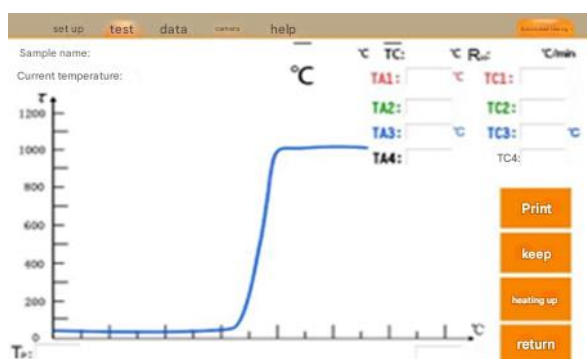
set up test data camera help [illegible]

Sample name:
Current temperature:

℃

℃ $\overline{TC}$: ℃ R: ℃/min

TA1: ℃ TC1:
TA2: TC2:
TA3: ℃ TC3: ℃
TA4: TC4:

τ
1200
1000
800
600
400
200
0
℃

Tₚ:

Print
keep
heating up
return